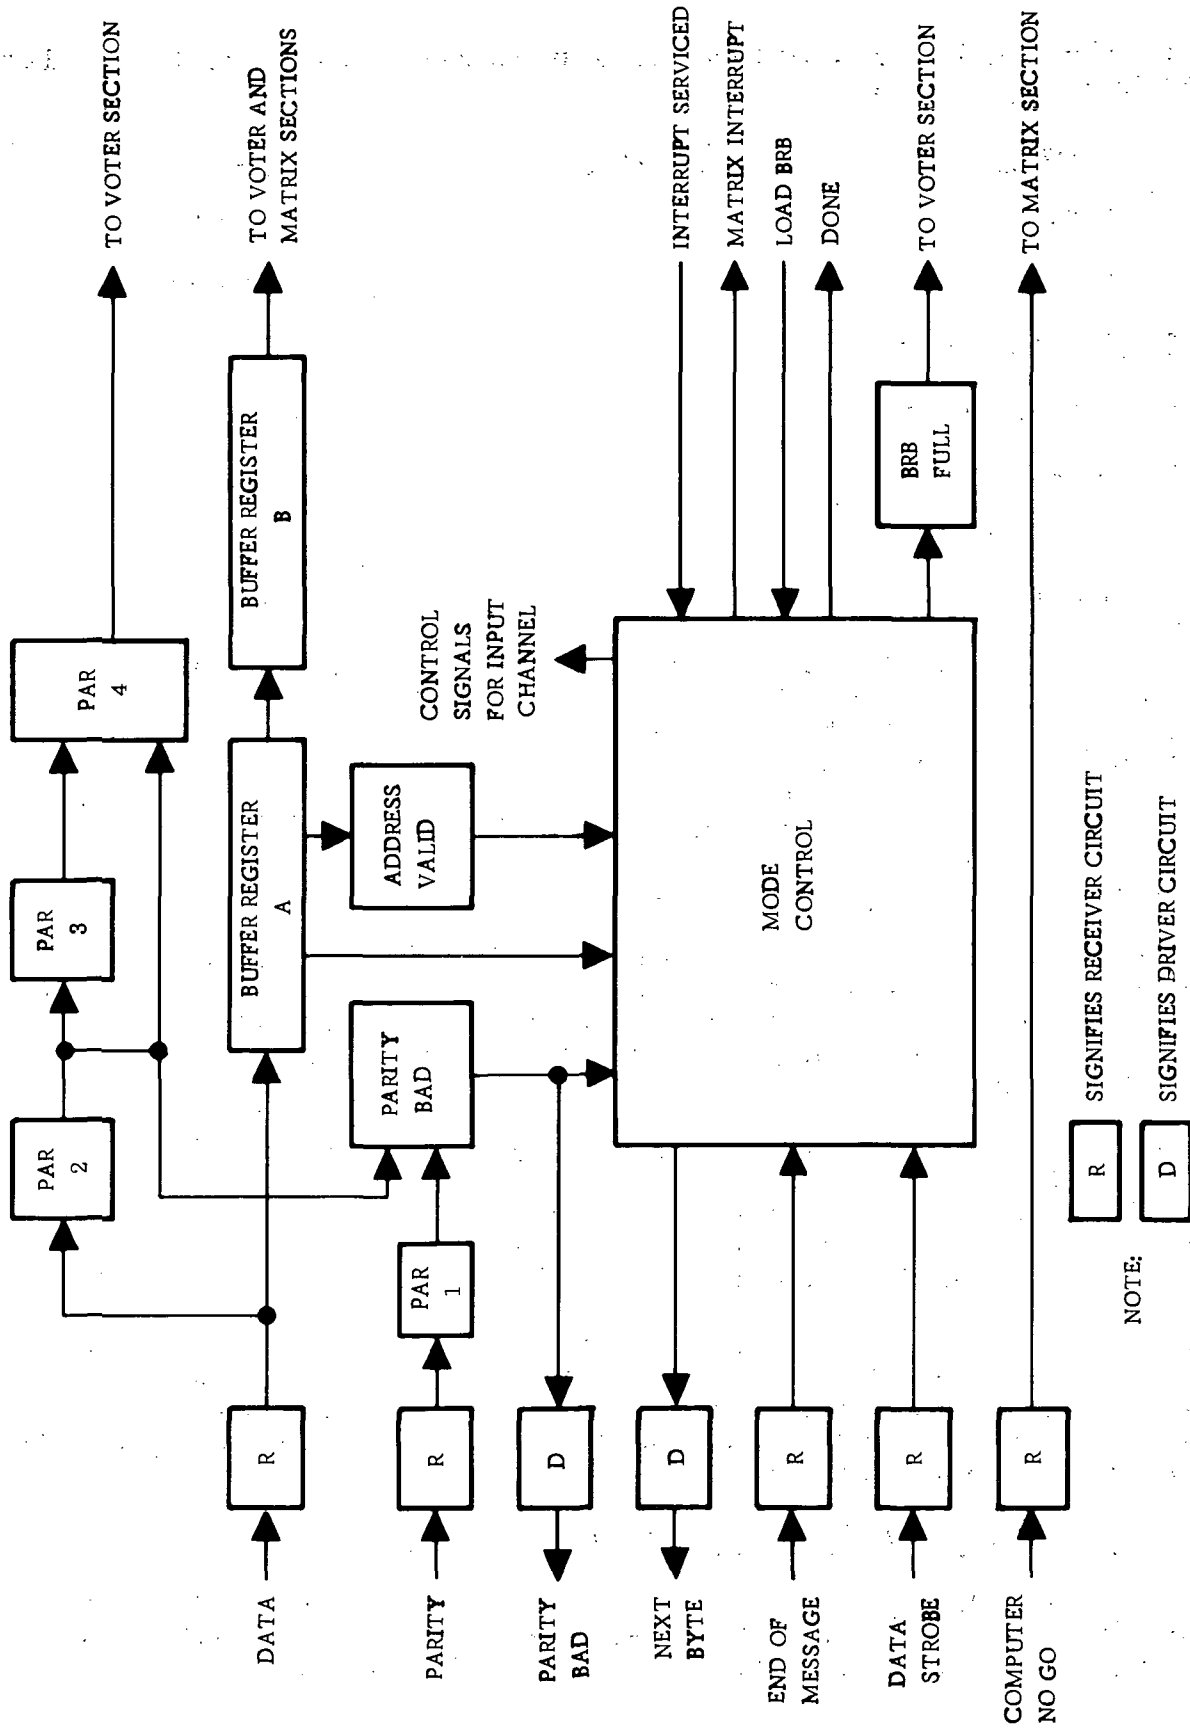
DATA

PARITY

PARITY BAD

NEXT BYTE

END OF MESSAGE

DATA STROBE

COMPUTER NO GO

R

R

D

D

R

R

R

PAR 1

PAR 2

PAR 3

PAR 4

PARITY BAD

BUFFER REGISTER A

ADDRESS VALID

BUFFER REGISTER B

MODE CONTROL

CONTROL SIGNALS FOR INPUT CHANNEL

BRB FULL

TO VOTER SECTION

TO VOTER AND MATRIX SECTIONS

INTERRUPT SERVICED

MATRIX INTERRUPT

LOAD BRB

DONE

TO VOTER SECTION

TO MATRIX SECTION

NOTE:

R SIGNIFIES RECEIVER CIRCUIT

D SIGNIFIES DRIVER CIRCUIT